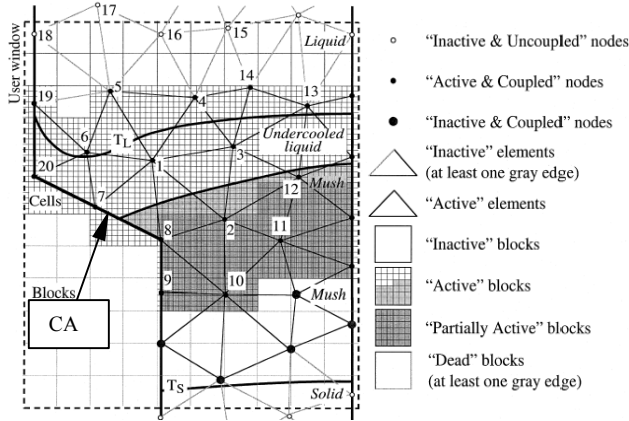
User window

17

18

16

15

Liquid

19

5

4

14

13

6

$T_L$

Undercooled liquid

20

1

3

Mush

12

Cells

7

8

2

11

9

10

Mush

Blocks

CA

$T_S$

Solid

"Inactive & Uncoupled" nodes

"Active & Coupled" nodes

"Inactive & Coupled" nodes

"Inactive" elements (at least one gray edge)

"Active" elements

"Inactive" blocks

"Active" blocks

"Partially Active" blocks

"Dead" blocks (at least one gray edge)